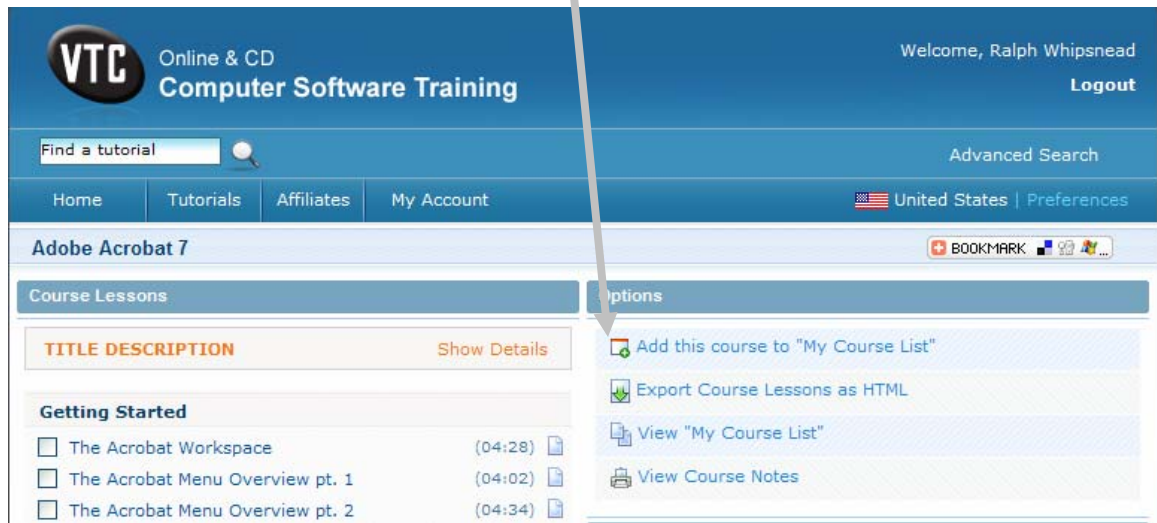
VTC Online & CD
Computer Software Training

Welcome, Ralph Whipsnead
Logout

Find a tutorial

Advanced Search

Home | Tutorials | Affiliates | My Account

United States | Preferences

Adobe Acrobat 7

BOOKMARK

Course Lessons

TITLE DESCRIPTION
Show Details

Getting Started

The Acrobat Workspace (04:28)
The Acrobat Menu Overview pt. 1 (04:02)
The Acrobat Menu Overview pt. 2 (04:34)

ptions

Add this course to "My Course List"
Export Course Lessons as HTML
View "My Course List"
View Course Notes